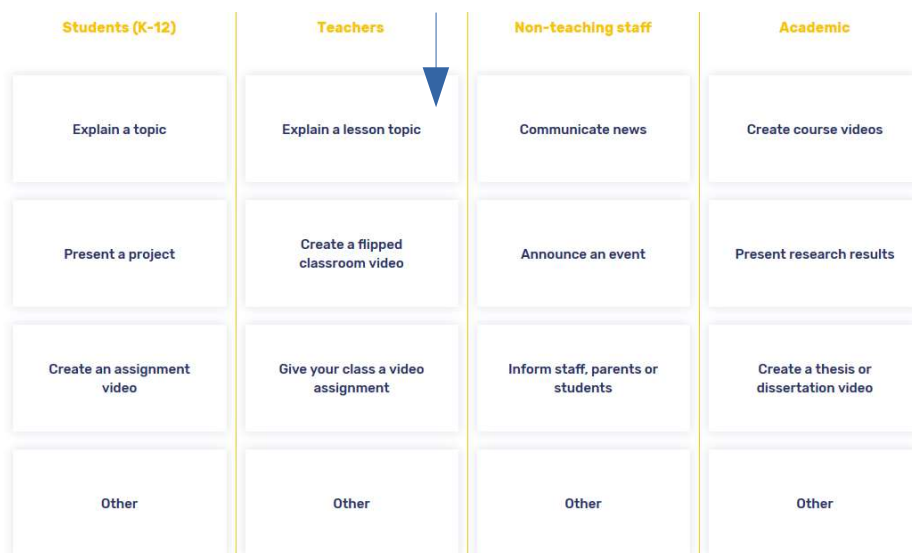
| Students (K-12) | Teachers | Non-teaching staff | Academic |
|---|---|---|---|
| Explain a topic | Explain a lesson topic | Communicate news | Create course videos |
| Present a project | Create a flipped classroom video | Announce an event | Present research results |
| Create an assignment video | Give your class a video assignment | Inform staff, parents or students | Create a thesis or dissertation video |
| Other | Other | Other | Other |